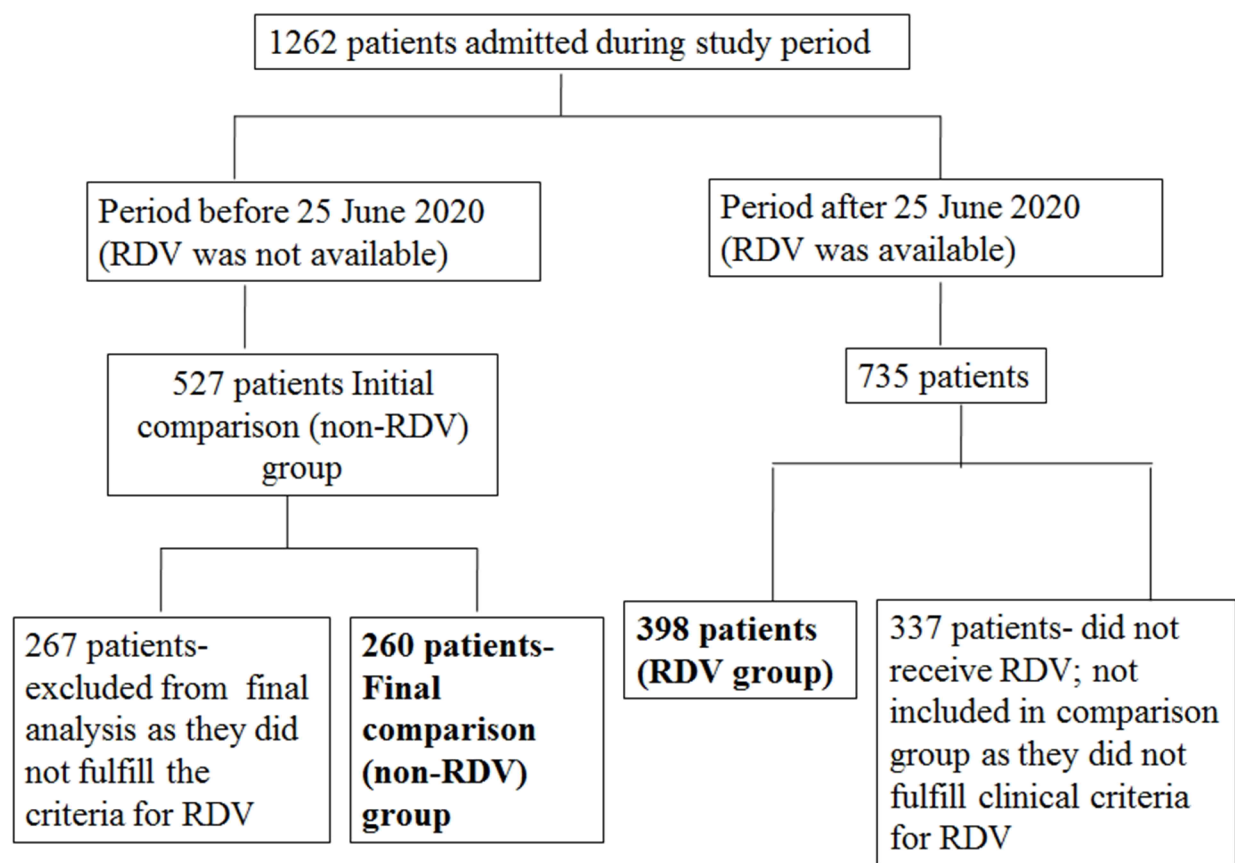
1262 patients admitted during study period

Period before 25 June 2020 (RDV was not available)

Period after 25 June 2020 (RDV was available)

527 patients Initial comparison (non-RDV) group

735 patients

267 patients- excluded from final analysis as they did not fulfill the criteria for RDV

**260 patients- Final comparison (non-RDV) group**

**398 patients (RDV group)**

337 patients- did not receive RDV; not included in comparison group as they did not fulfill clinical criteria for RDV